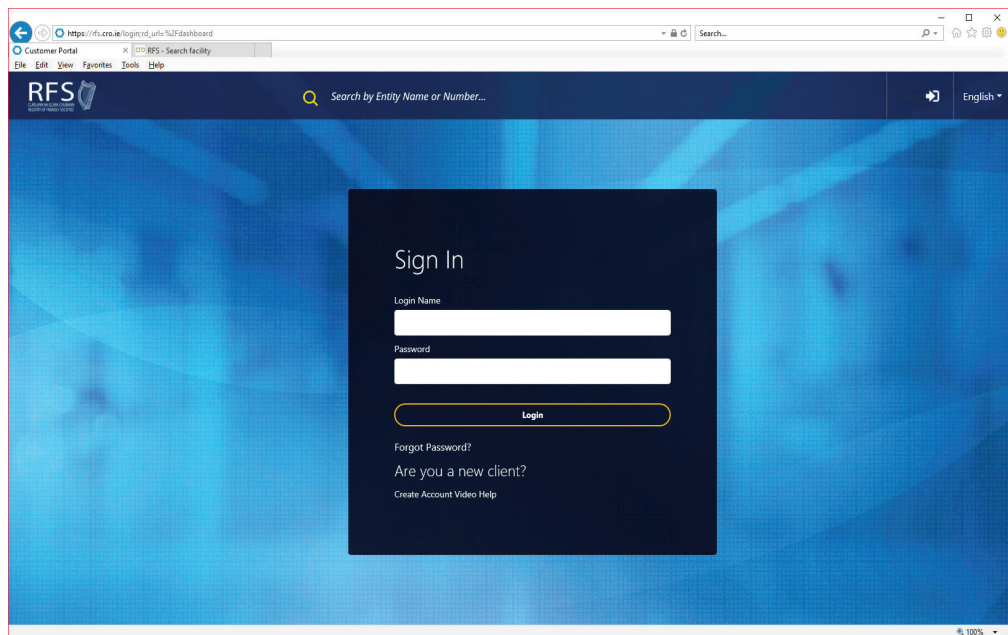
https://rfs.cro.ie/login;rd_url=%2Fdashboard
Search...
Customer Portal
RFS - Search facility
File Edit View Favorites Tools Help

RFS
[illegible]

Search by Entity Name or Number...

English

Sign In

Login Name

Password

Login

Forgot Password?

Are you a new client?

Create Account Video Help

100%